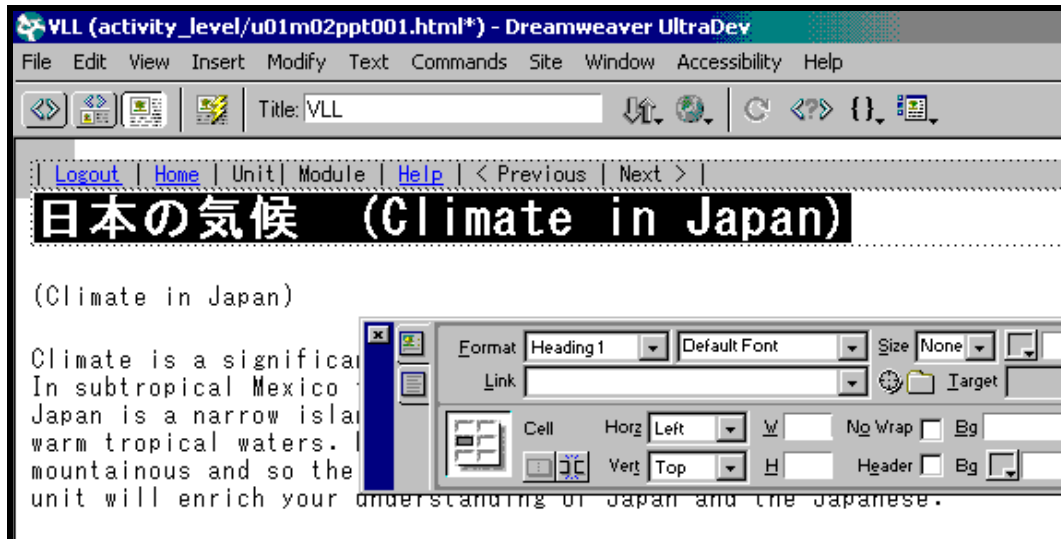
VLL (activity_level/u01m02ppt001.html*) - Dreamweaver UltraDev

File Edit View Insert Modify Text Commands Site Window Accessibility Help

Title: VLL

| Logout | Home | Unit | Module | Help | < Previous | Next > |

日本の気候 (Climate in Japan)

(Climate in Japan)

Climate is a significa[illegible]
In subtropical Mexico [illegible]
Japan is a narrow isla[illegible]
warm tropical waters. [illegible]
mountainous and so the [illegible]
unit will enrich your understanding of Japan and the Japanese.

Format Heading 1 Default Font Size None
Link Target
Cell Horz Left W No Wrap Bg
Vert Top H Header Bg